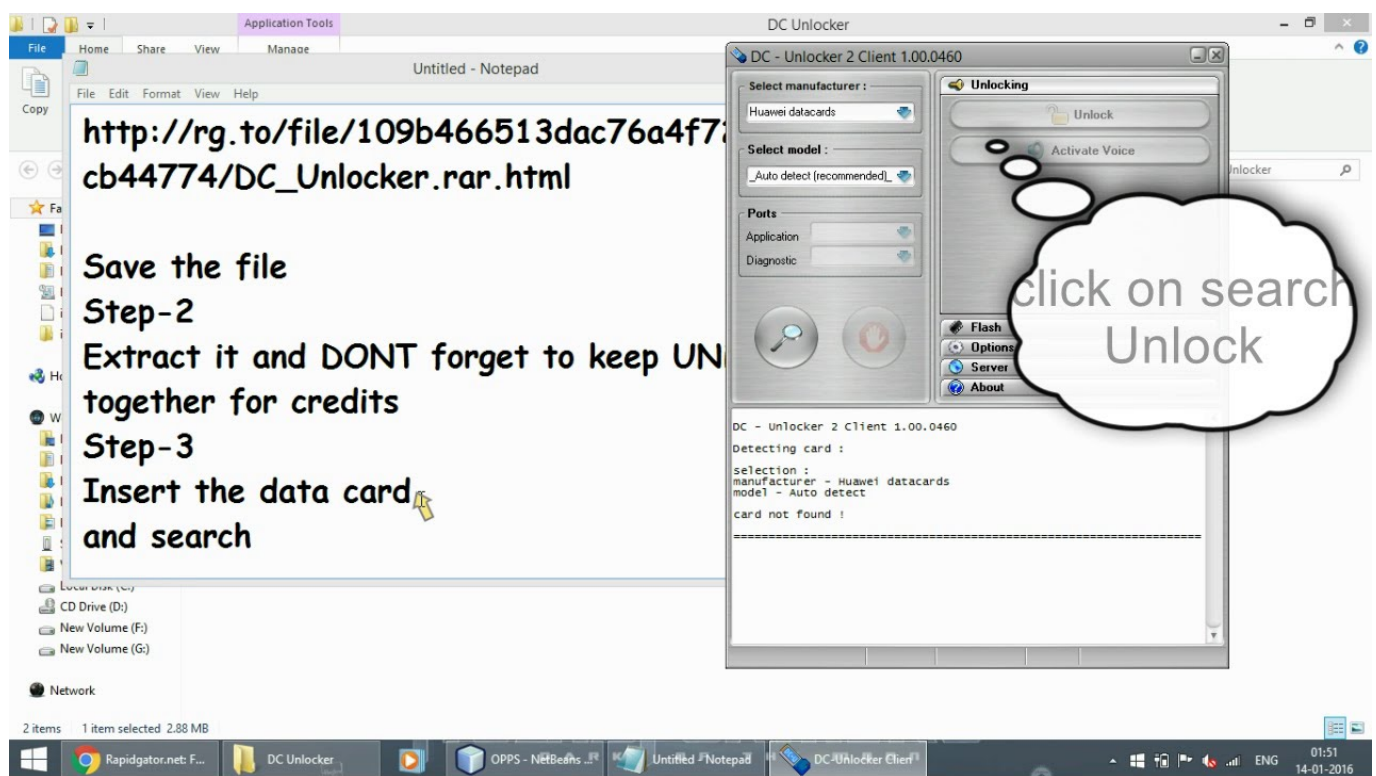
Application Tools

DC Unlocker

File Home Share View Manage

Copy

Untitled - Notepad

File Edit Format View Help

http://rg.to/file/109b466513dac76a4f7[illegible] cb44774/DC_Unlocker.rar.html

Save the file
Step-2
Extract it and DONT forget to keep UN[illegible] together for credits
Step-3
Insert the data card
and search

DC - Unlocker 2 Client 1.00.0460

Select manufacturer :
Huawei datacards

Select model :
_Auto detect (recommended)_

Ports
Application
Diagnostic

Unlocking
Unlock
Activate Voice

click on search
Unlock

Flash
Options
Server
About

DC - Unlocker 2 Client 1.00.0460

Detecting card :

selection :
manufacturer - Huawei datacards
model - Auto detect

card not found !

================================================================

Unlocker

CD Drive (D:)
New Volume (F:)
New Volume (G:)

Network

2 items 1 item selected 2.88 MB

Rapidgator.net: F...
DC Unlocker
OPPS - NetBeans ...
Untitled - Notepad
DC-Unlocker Client

ENG
01:51
14-01-2016